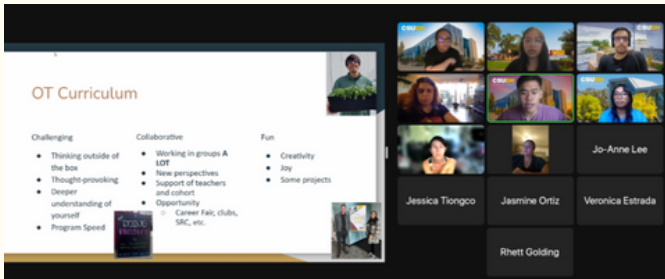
OT Curriculum

Challenging
- Thinking outside of the box
- Thought-provoking
- Deeper understanding of yourself
- Program Speed

Collaborative
- Working in groups A LOT
- New perspectives
- Support of teachers and cohort
- Opportunity
  - Career Fair, clubs, SRC, etc.

Fun
- Creativity
- Joy
- Some projects

CSUDH

CSUDH

CSUDH

Jo-Anne Lee

Jessica Tiongco

Jasmine Ortiz

Veronica Estrada

Rhett Golding